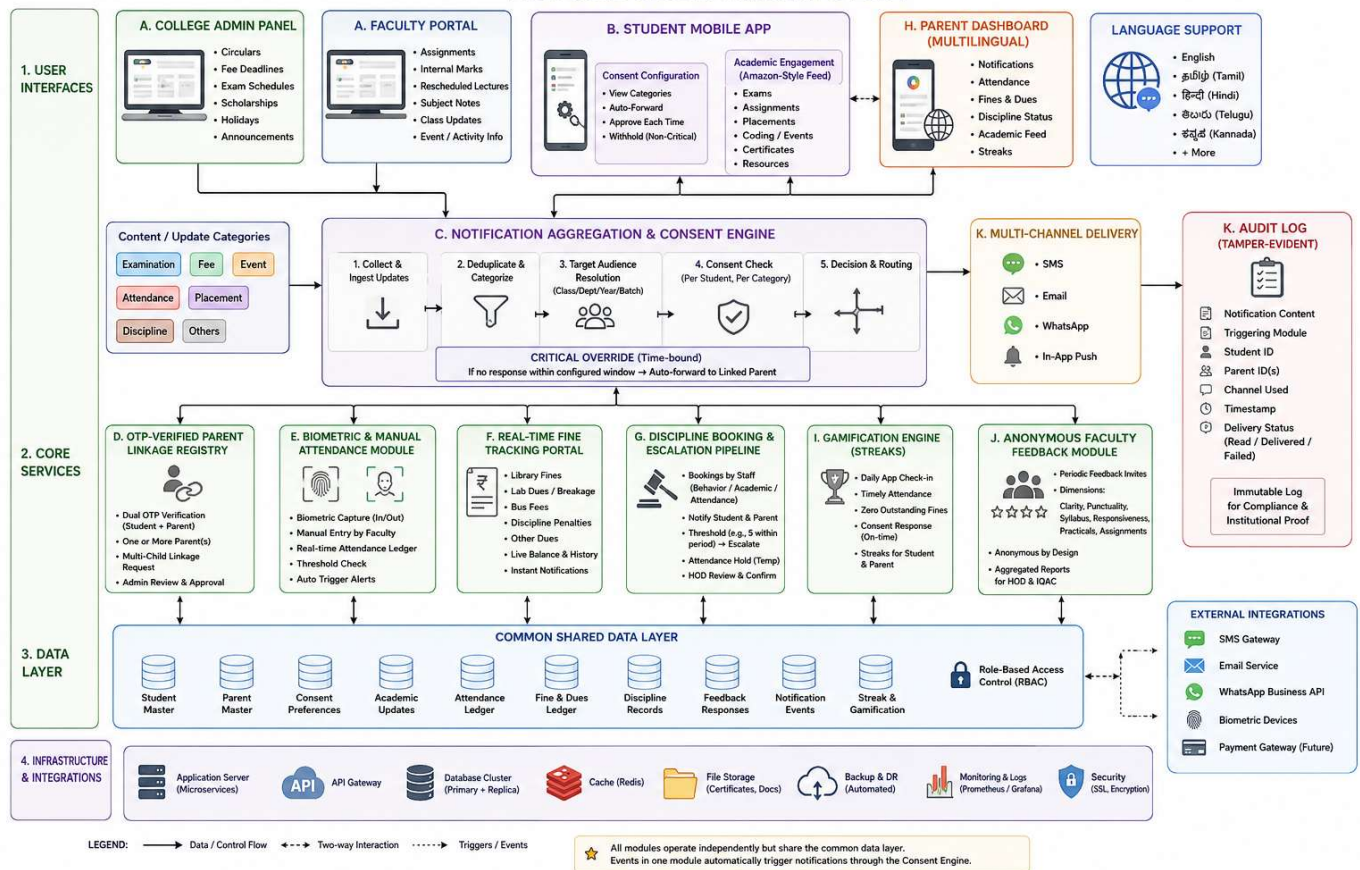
1. USER INTERFACES

A. COLLEGE ADMIN PANEL
- Circulars
- Fee Deadlines
- Exam Schedules
- Scholarships
- Holidays
- Announcements

A. FACULTY PORTAL
- Assignments
- Internal Marks
- Rescheduled Lectures
- Subject Notes
- Class Updates
- Event / Activity Info

B. STUDENT MOBILE APP

Consent Configuration
- View Categories
- Auto-Forward
- Approve Each Time
- Withhold (Non-Critical)

Academic Engagement (Amazon-Style Feed)
- Exams
- Assignments
- Placements
- Coding / Events
- Certificates
- Resources

H. PARENT DASHBOARD (MULTILINGUAL)
- Notifications
- Attendance
- Fines & Dues
- Discipline Status
- Academic Feed
- Streaks

LANGUAGE SUPPORT
- English
- தமிழ் (Tamil)
- हिन्दी (Hindi)
- తెలుగు (Telugu)
- ಕನ್ನಡ (Kannada)
- + More

Content / Update Categories
Examination Fee Event
Attendance Placement
Discipline Others

C. NOTIFICATION AGGREGATION & CONSENT ENGINE
1. Collect & Ingest Updates
2. Deduplicate & Categorize
3. Target Audience Resolution (Class/Dept/Year/Batch)
4. Consent Check (Per Student, Per Category)
5. Decision & Routing

CRITICAL OVERRIDE (Time-bound)
If no response within configured window → Auto-forward to Linked Parent

K. MULTI-CHANNEL DELIVERY
- SMS
- Email
- WhatsApp
- In-App Push

K. AUDIT LOG (TAMPER-EVIDENT)
Notification Content
Triggering Module
Student ID
Parent ID(s)
Channel Used
Timestamp
Delivery Status (Read / Delivered / Failed)

Immutable Log for Compliance & Institutional Proof

2. CORE SERVICES

D. OTP-VERIFIED PARENT LINKAGE REGISTRY
- Dual OTP Verification (Student + Parent)
- One or More Parent(s)
- Multi-Child Linkage Request
- Admin Review & Approval

E. BIOMETRIC & MANUAL ATTENDANCE MODULE
- Biometric Capture (In/Out)
- Manual Entry by Faculty
- Real-time Attendance Ledger
- Threshold Check
- Auto Trigger Alerts

F. REAL-TIME FINE TRACKING PORTAL
- Library Fines
- Lab Dues / Breakage
- Bus Fees
- Discipline Penalties
- Other Dues
- Live Balance & History
- Instant Notifications

G. DISCIPLINE BOOKING & ESCALATION PIPELINE
- Bookings by Staff (Behavior / Academic / Attendance)
- Notify Student & Parent
- Threshold (e.g., 5 within period) → Escalate
- Attendance Hold (Temp)
- HOD Review & Confirm

I. GAMIFICATION ENGINE (STREAKS)
- Daily App Check-in
- Timely Attendance
- Zero Outstanding Fines
- Consent Response (On-time)
- Streaks for Student & Parent

J. ANONYMOUS FACULTY FEEDBACK MODULE
- Periodic Feedback Invites
- Dimensions:
Clarity, Punctuality, Syllabus, Responsiveness, Practicals, Assignments
- Anonymous by Design
- Aggregated Reports for HOD & IQAC

3. DATA LAYER

COMMON SHARED DATA LAYER
Student Master | Parent Master | Consent Preferences | Academic Updates | Attendance Ledger | Fine & Dues Ledger | Discipline Records | Feedback Responses | Notification Events | Streak & Gamification
Role-Based Access Control (RBAC)

EXTERNAL INTEGRATIONS
SMS Gateway
Email Service
WhatsApp Business API
Biometric Devices
Payment Gateway (Future)

4. INFRASTRUCTURE & INTEGRATIONS
Application Server (Microservices)
API
API Gateway
Database Cluster (Primary + Replica)
Cache (Redis)
File Storage (Certificates, Docs)
Backup & DR (Automated)
Monitoring & Logs (Prometheus / Grafana)
Security (SSL, Encryption)

LEGEND: Data / Control Flow Two-way Interaction Triggers / Events

All modules operate independently but share the common data layer.
Events in one module automatically trigger notifications through the Consent Engine.